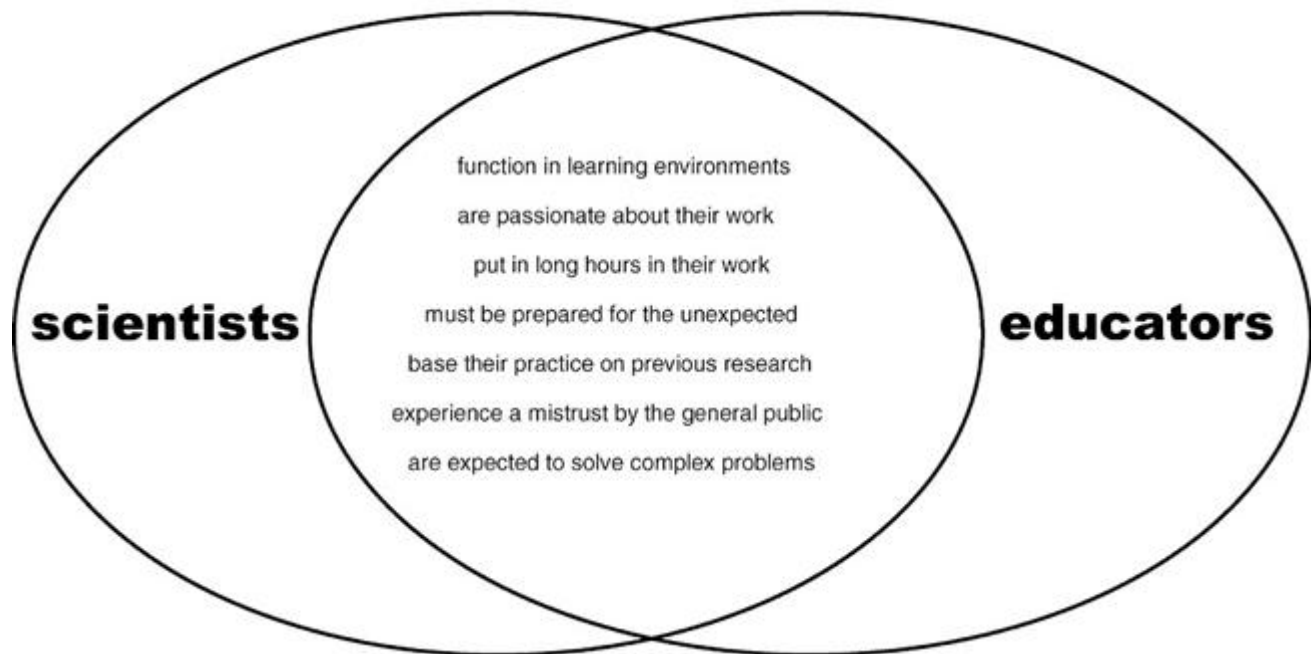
scientists

function in learning environments
are passionate about their work
put in long hours in their work
must be prepared for the unexpected
base their practice on previous research
experience a mistrust by the general public
are expected to solve complex problems

educators